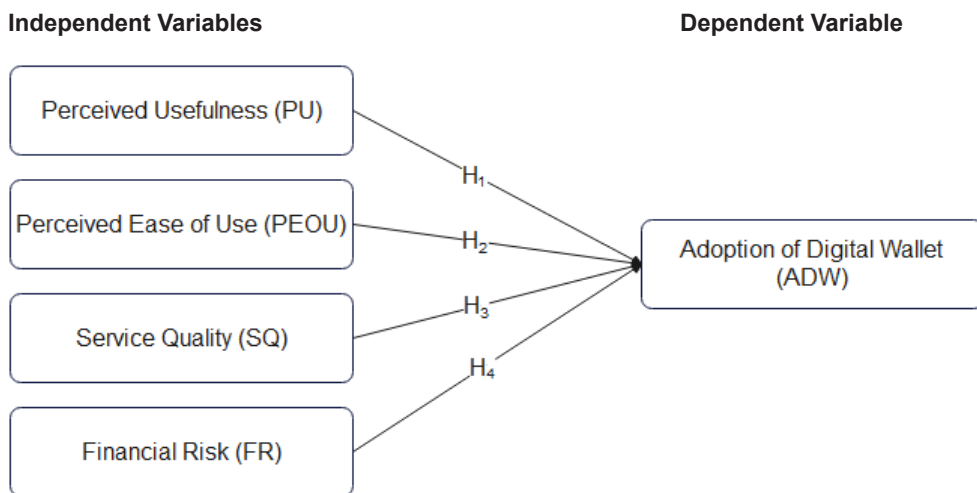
Independent Variables

Dependent Variable

Perceived Usefulness (PU)

Perceived Ease of Use (PEOU)

Service Quality (SQ)

Financial Risk (FR)

$H_1$

$H_2$

$H_3$

$H_4$

Adoption of Digital Wallet (ADW)